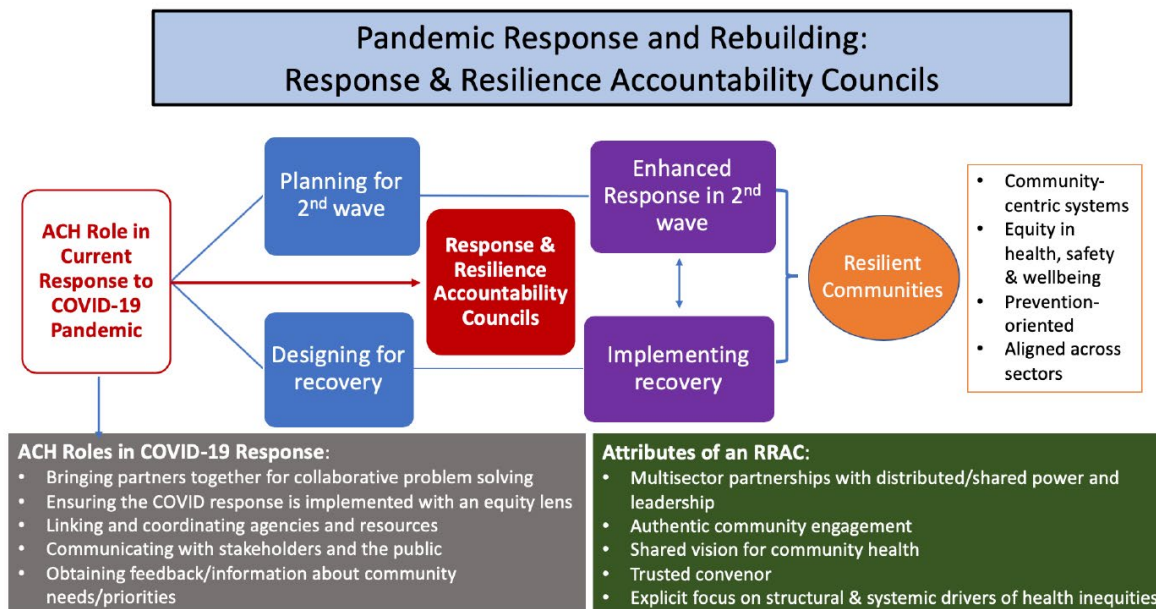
Pandemic Response and Rebuilding:
Response & Resilience Accountability Councils

ACH Role in Current Response to COVID-19 Pandemic

Planning for 2$^{nd}$ wave

Designing for recovery

Response & Resilience Accountability Councils

Enhanced Response in 2$^{nd}$ wave

Implementing recovery

Resilient Communities

- Community-centric systems
- Equity in health, safety & wellbeing
- Prevention-oriented
- Aligned across sectors

ACH Roles in COVID-19 Response:
- Bringing partners together for collaborative problem solving
- Ensuring the COVID response is implemented with an equity lens
- Linking and coordinating agencies and resources
- Communicating with stakeholders and the public
- Obtaining feedback/information about community needs/priorities

Attributes of an RRAC:
- Multisector partnerships with distributed/shared power and leadership
- Authentic community engagement
- Shared vision for community health
- Trusted convenor
- Explicit focus on structural & systemic drivers of health inequities